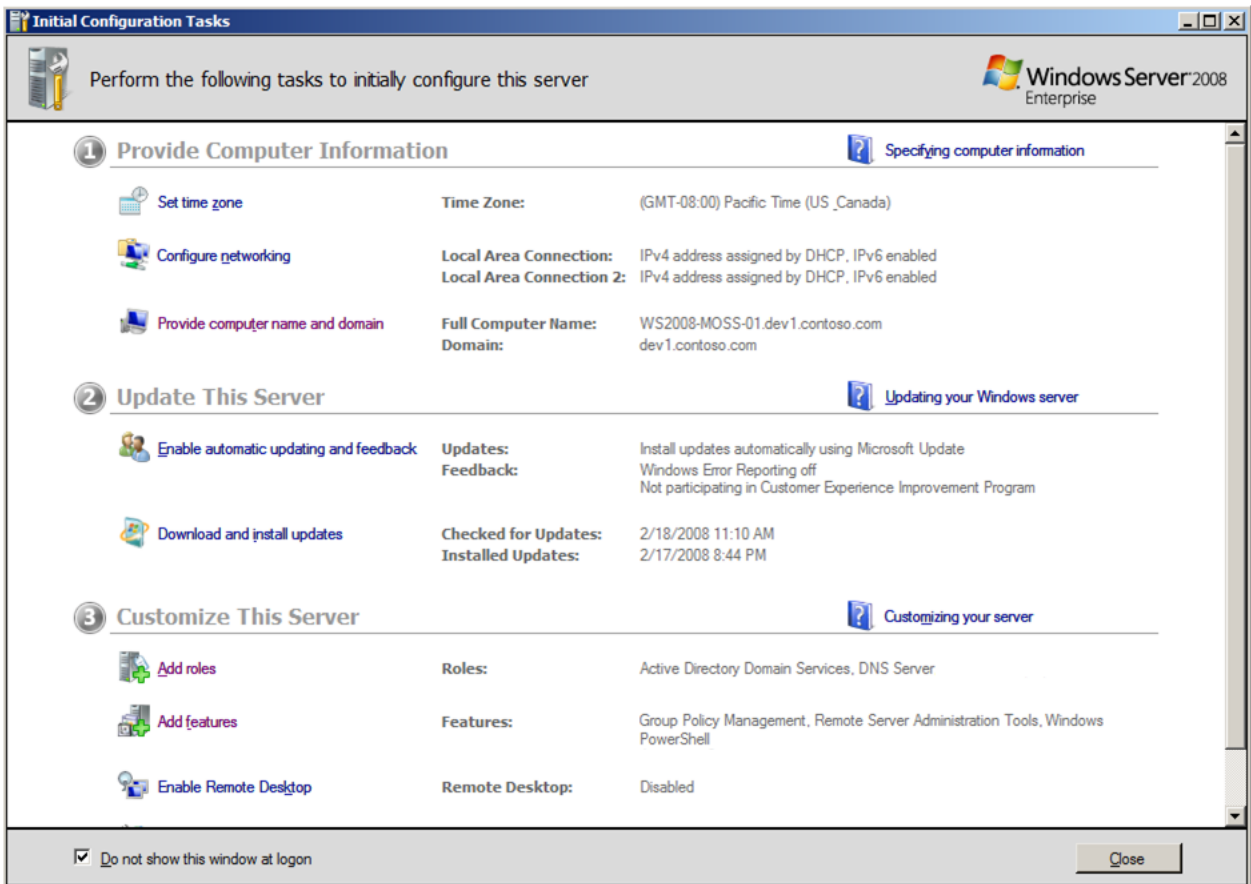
Initial Configuration Tasks

Perform the following tasks to initially configure this server

Windows Server 2008 Enterprise

1 Provide Computer Information

Specifying computer information

Set time zone

Time Zone: (GMT-08:00) Pacific Time (US Canada)

Configure networking

Local Area Connection: IPv4 address assigned by DHCP, IPv6 enabled
Local Area Connection 2: IPv4 address assigned by DHCP, IPv6 enabled

Provide computer name and domain

Full Computer Name: WS2008-MOSS-01.dev1.contoso.com
Domain: dev1.contoso.com

2 Update This Server

Updating your Windows server

Enable automatic updating and feedback

Updates: Install updates automatically using Microsoft Update
Feedback: Windows Error Reporting off
Not participating in Customer Experience Improvement Program

Download and install updates

Checked for Updates: 2/18/2008 11:10 AM
Installed Updates: 2/17/2008 8:44 PM

3 Customize This Server

Customizing your server

Add roles

Roles: Active Directory Domain Services, DNS Server

Add features

Features: Group Policy Management, Remote Server Administration Tools, Windows PowerShell

Enable Remote Desktop

Remote Desktop: Disabled

Do not show this window at logon

Close